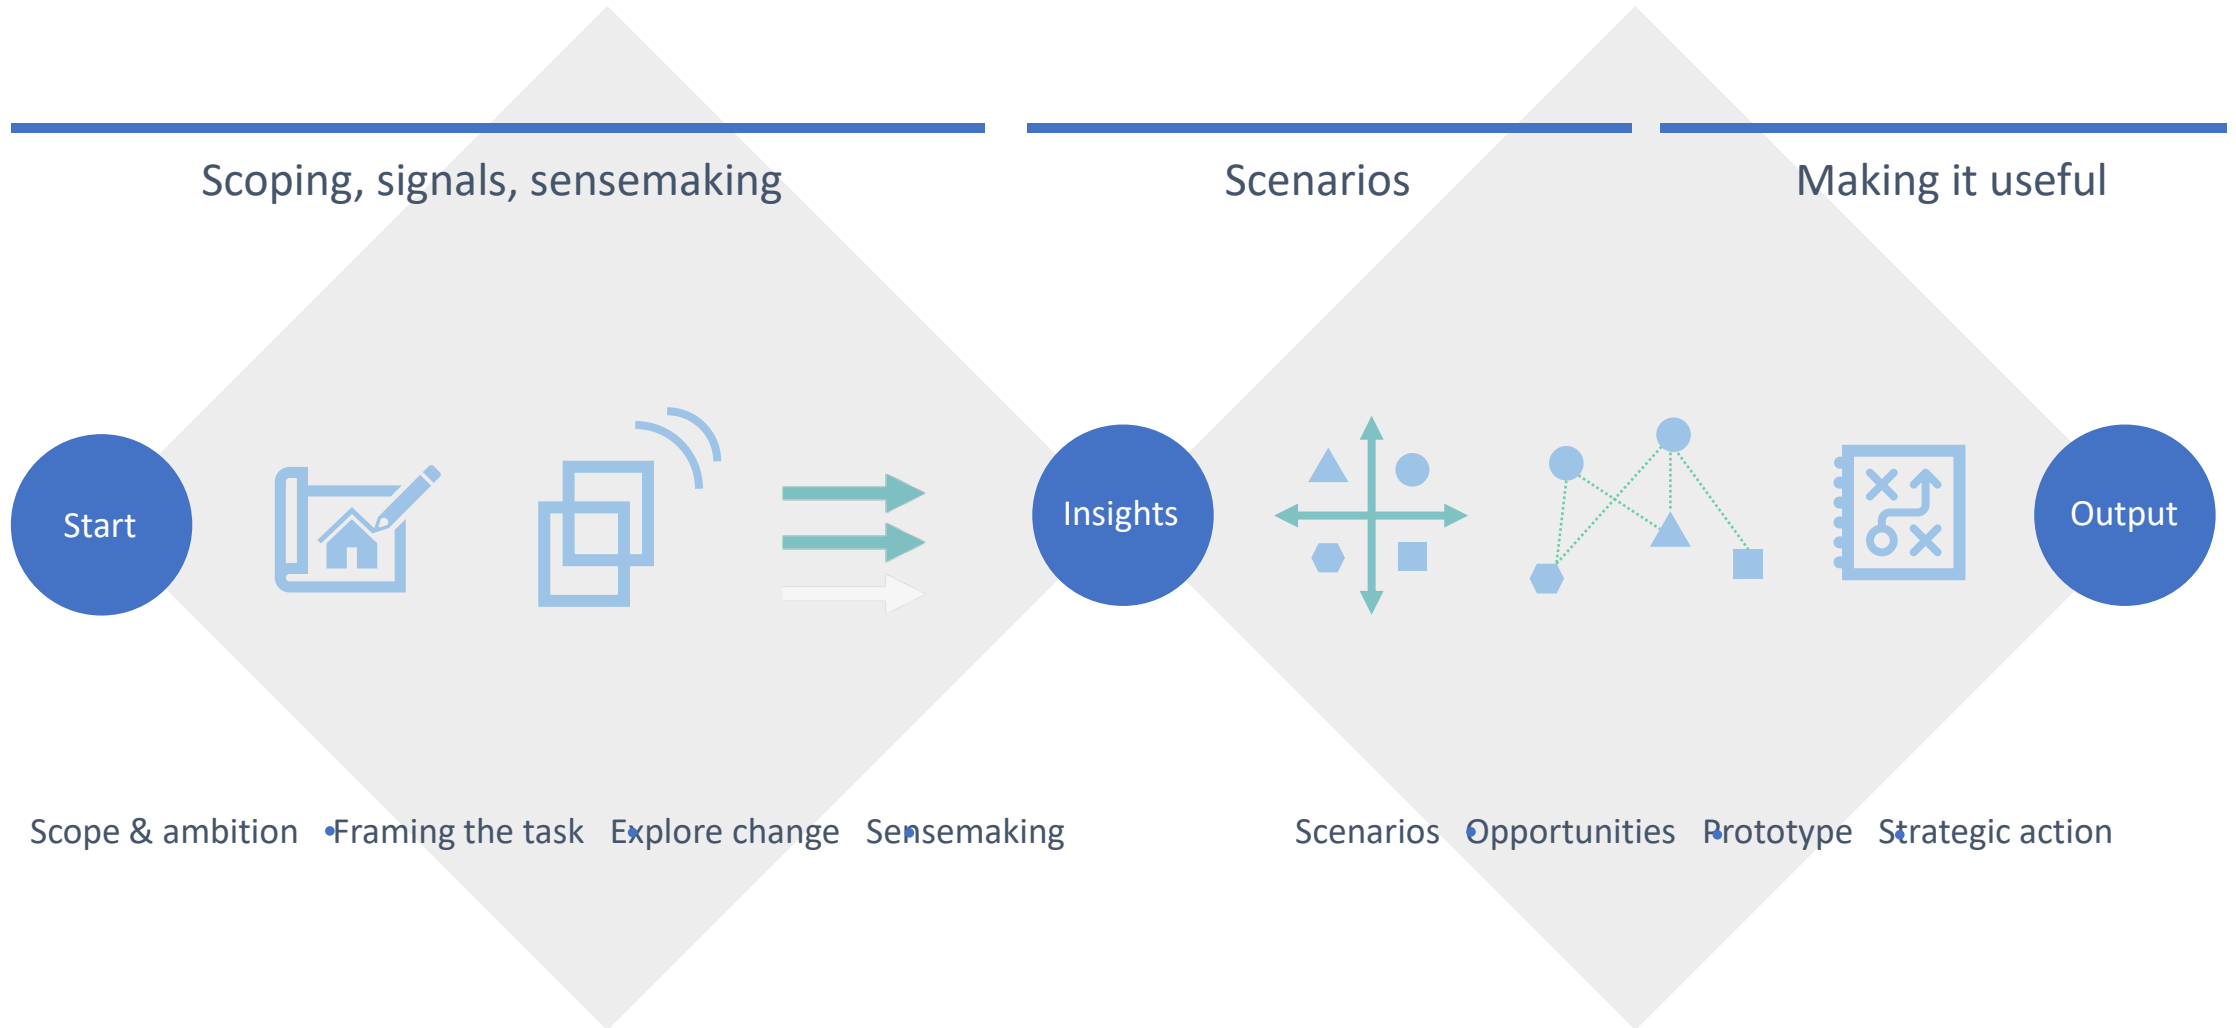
Scoping, signals, sensemaking

Scenarios

Making it useful

Start

Insights

Output

Scope & ambition

Framing the task

Explore change

Sensemaking

Scenarios

Opportunities

Prototype

Strategic action